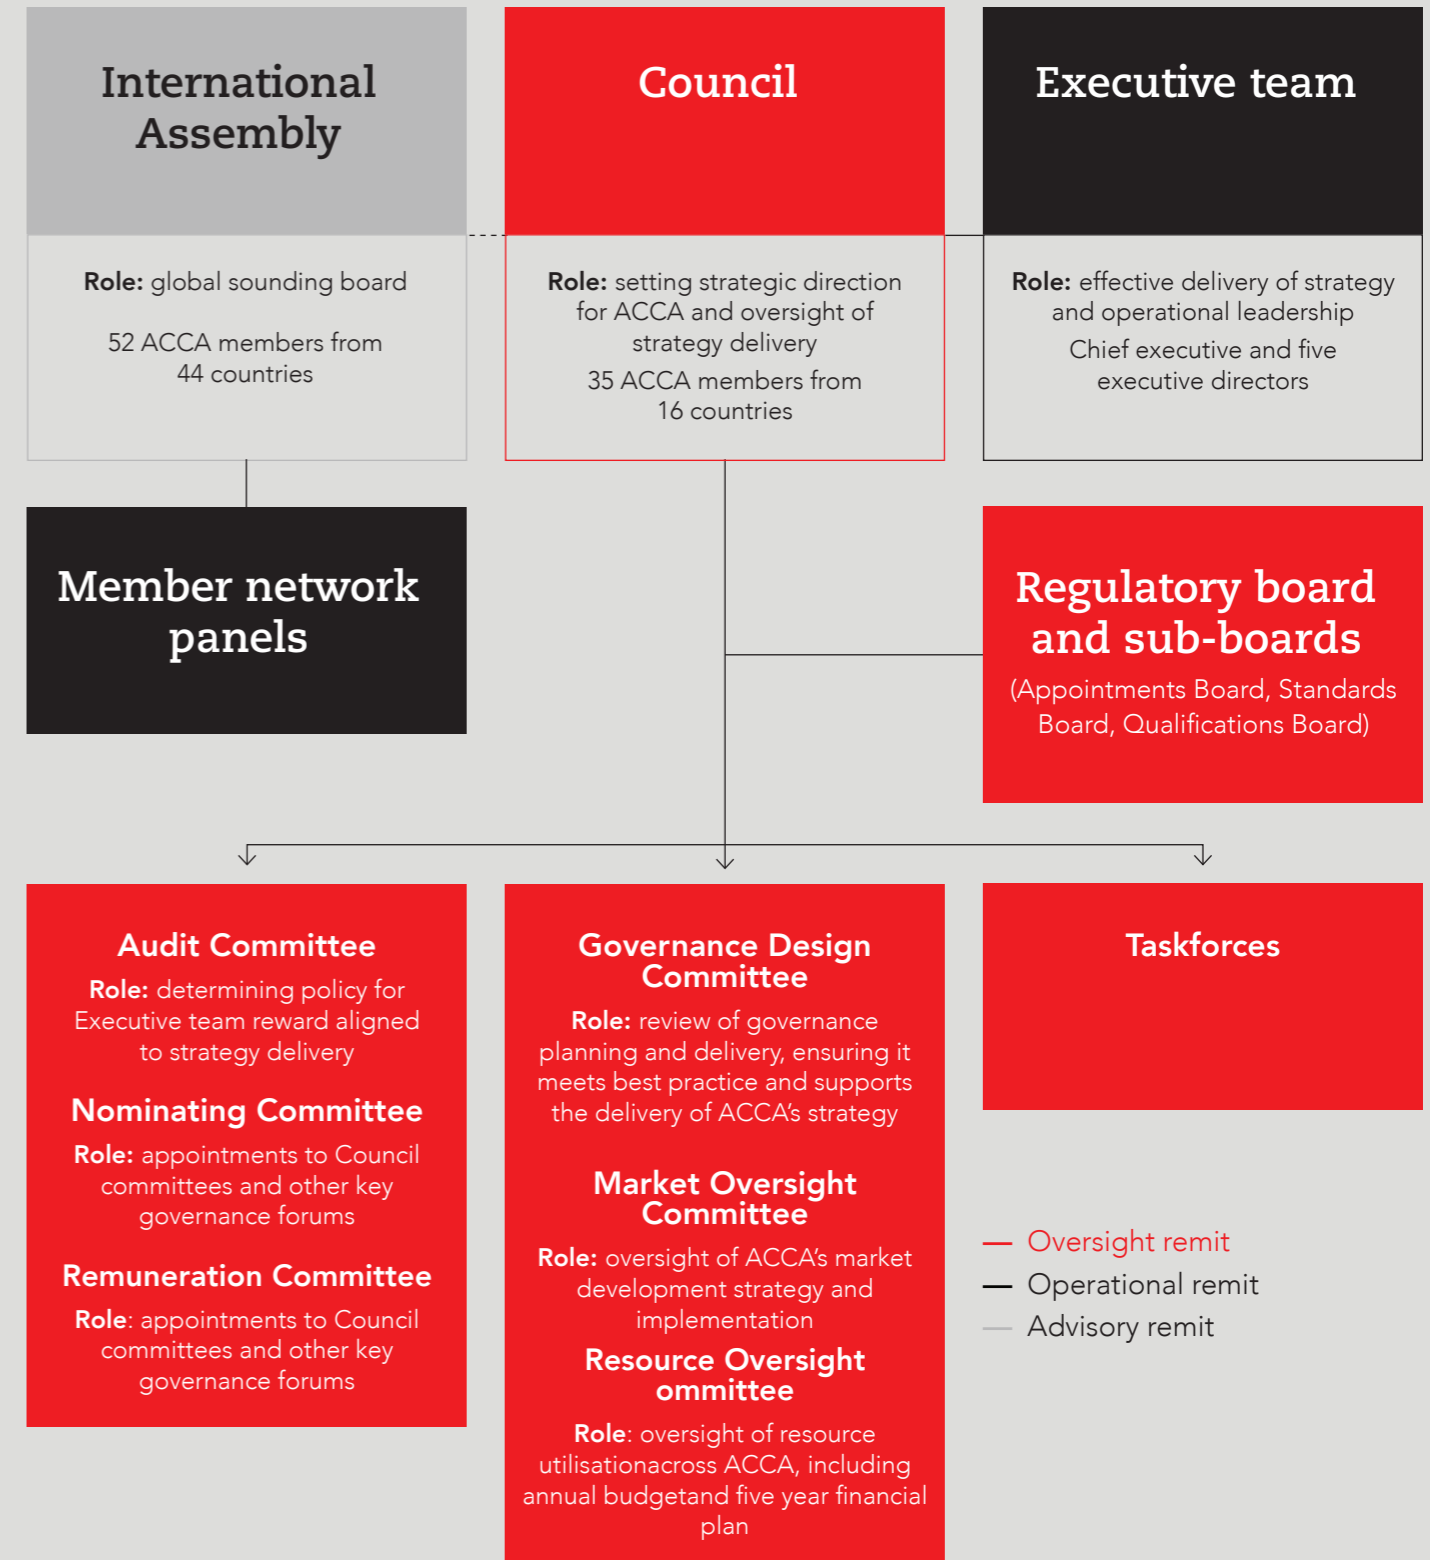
International Assembly

Role: global sounding board

52 ACCA members from 44 countries

Council

Role: setting strategic direction for ACCA and oversight of strategy delivery

35 ACCA members from 16 countries

Executive team

Role: effective delivery of strategy and operational leadership

Chief executive and five executive directors

Member network panels

Regulatory board and sub-boards

(Appointments Board, Standards Board, Qualifications Board)

Audit Committee

Role: determining policy for Executive team reward aligned to strategy delivery

Nominating Committee

Role: appointments to Council committees and other key governance forums

Remuneration Committee

Role: appointments to Council committees and other key governance forums

Governance Design Committee

Role: review of governance planning and delivery, ensuring it meets best practice and supports the delivery of ACCA's strategy

Market Oversight Committee

Role: oversight of ACCA's market development strategy and implementation

Resource Oversight ommittee

Role: oversight of resource utilisationacross ACCA, including annual budgetand five year financial plan

Taskforces

Oversight remit
Operational remit
Advisory remit